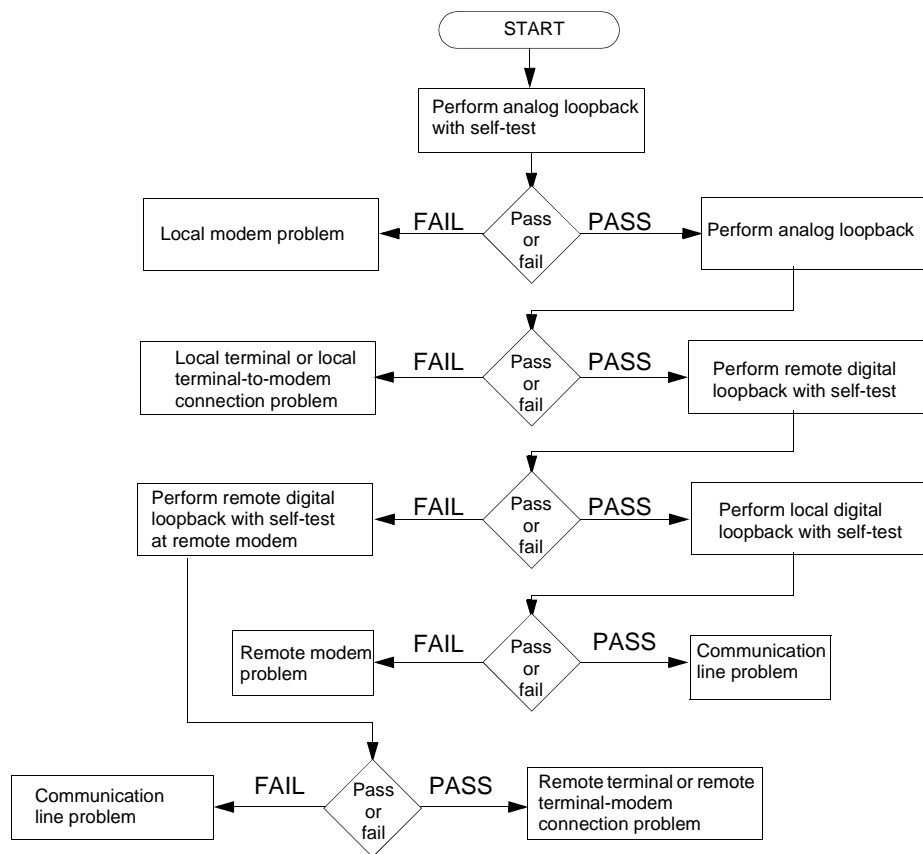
START

Perform analog loopback with self-test

Local modem problem

FAIL

Pass or fail

PASS

Perform analog loopback

Local terminal or local terminal-to-modem connection problem

FAIL

Pass or fail

PASS

Perform remote digital loopback with self-test

Perform remote digital loopback with self-test at remote modem

FAIL

Pass or fail

PASS

Perform local digital loopback with self-test

Remote modem problem

FAIL

Pass or fail

PASS

Communication line problem

Communication line problem

FAIL

Pass or fail

PASS

Remote terminal or remote terminal-modem connection problem